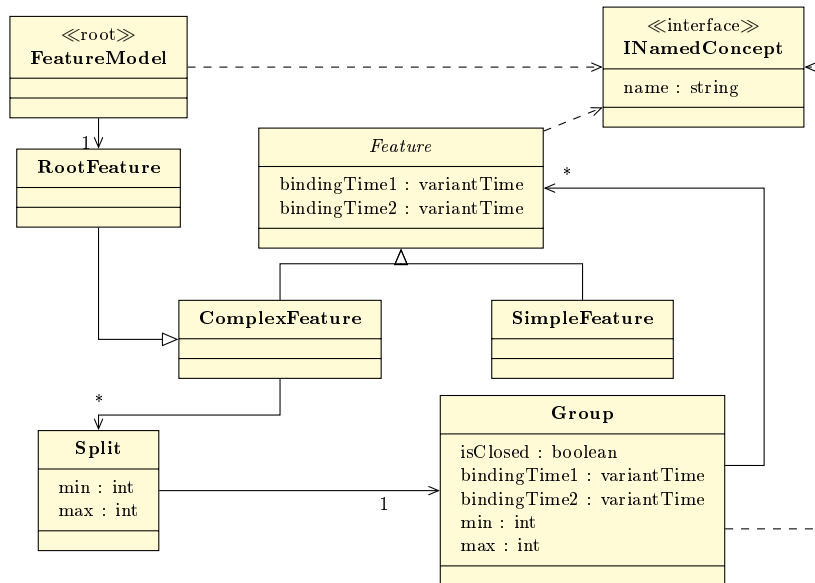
≪root≫
FeatureModel

≪interface≫
INamedConcept

name : string

1

RootFeature

Feature

bindingTime1 : variantTime
bindingTime2 : variantTime

*

ComplexFeature

SimpleFeature

*

Split

min : int
max : int

1

Group

isClosed : boolean
bindingTime1 : variantTime
bindingTime2 : variantTime
min : int
max : int